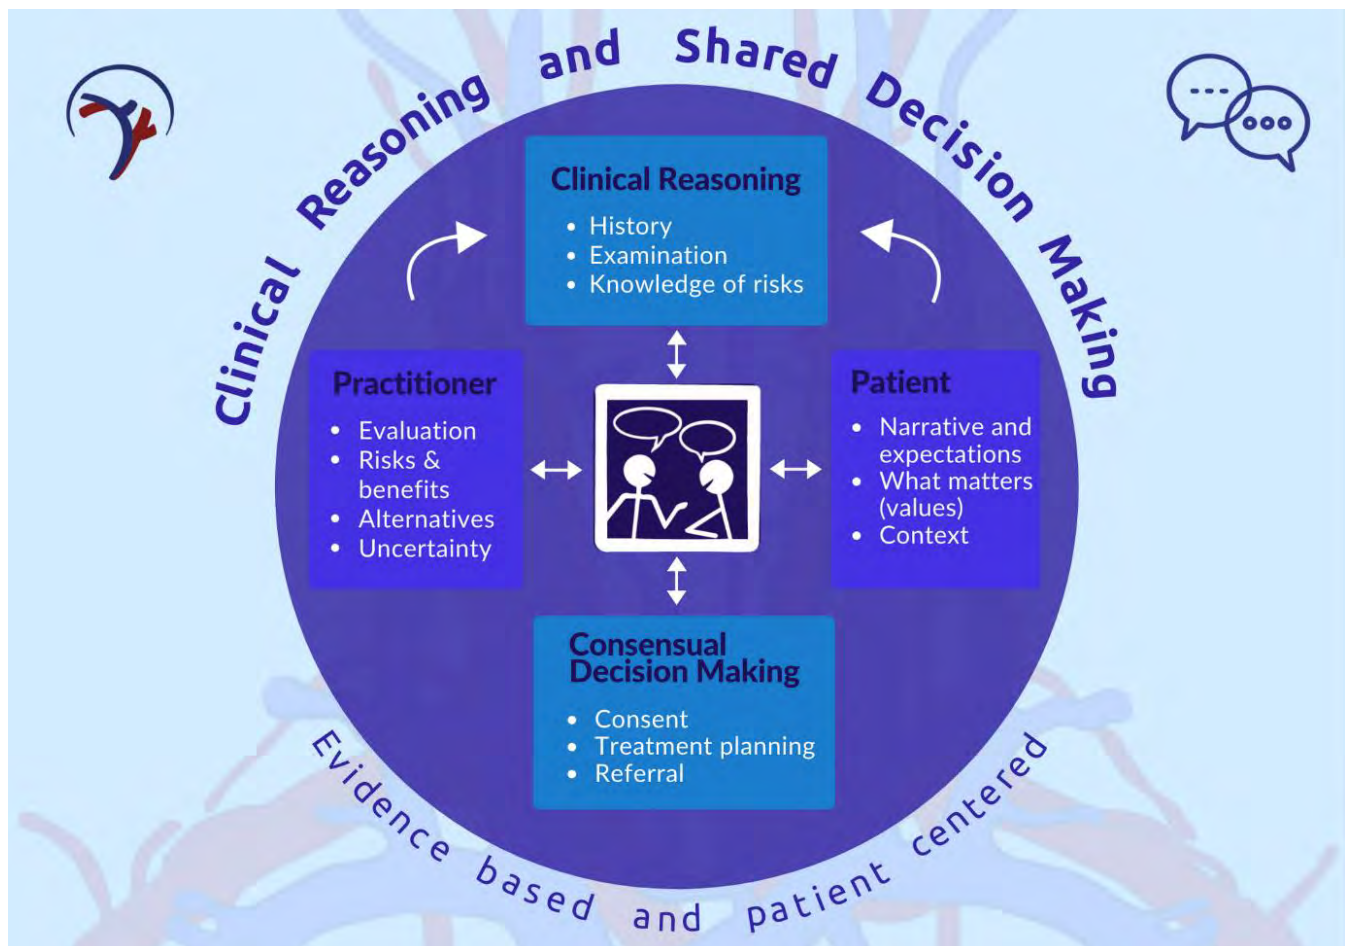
Clinical Reasoning and Shared Decision Making

Clinical Reasoning
• History
• Examination
• Knowledge of risks

Practitioner
• Evaluation
• Risks & benefits
• Alternatives
• Uncertainty

Patient
• Narrative and expectations
• What matters (values)
• Context

Consensual Decision Making
• Consent
• Treatment planning
• Referral

Evidence based and patient centered